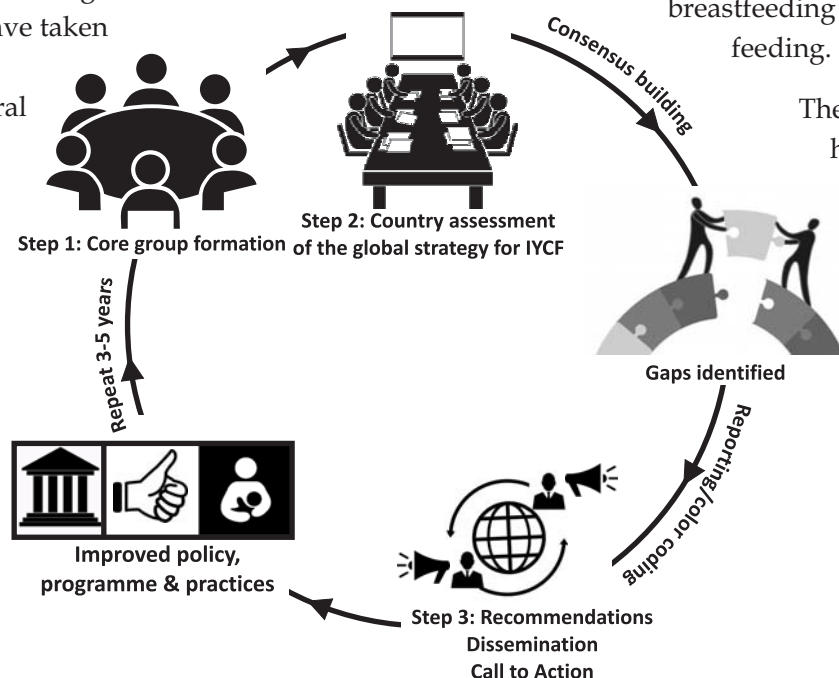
ave taken

ral

breastfeeding

feeding.

The

h

Consensus building

Step 1: Core group formation

Step 2: Country assessment of the global strategy for IYCF

Gaps identified

Reporting/color coding

Repeat 3-5 years

Improved policy, programme & practices

Step 3: Recommendations Dissemination Call to Action